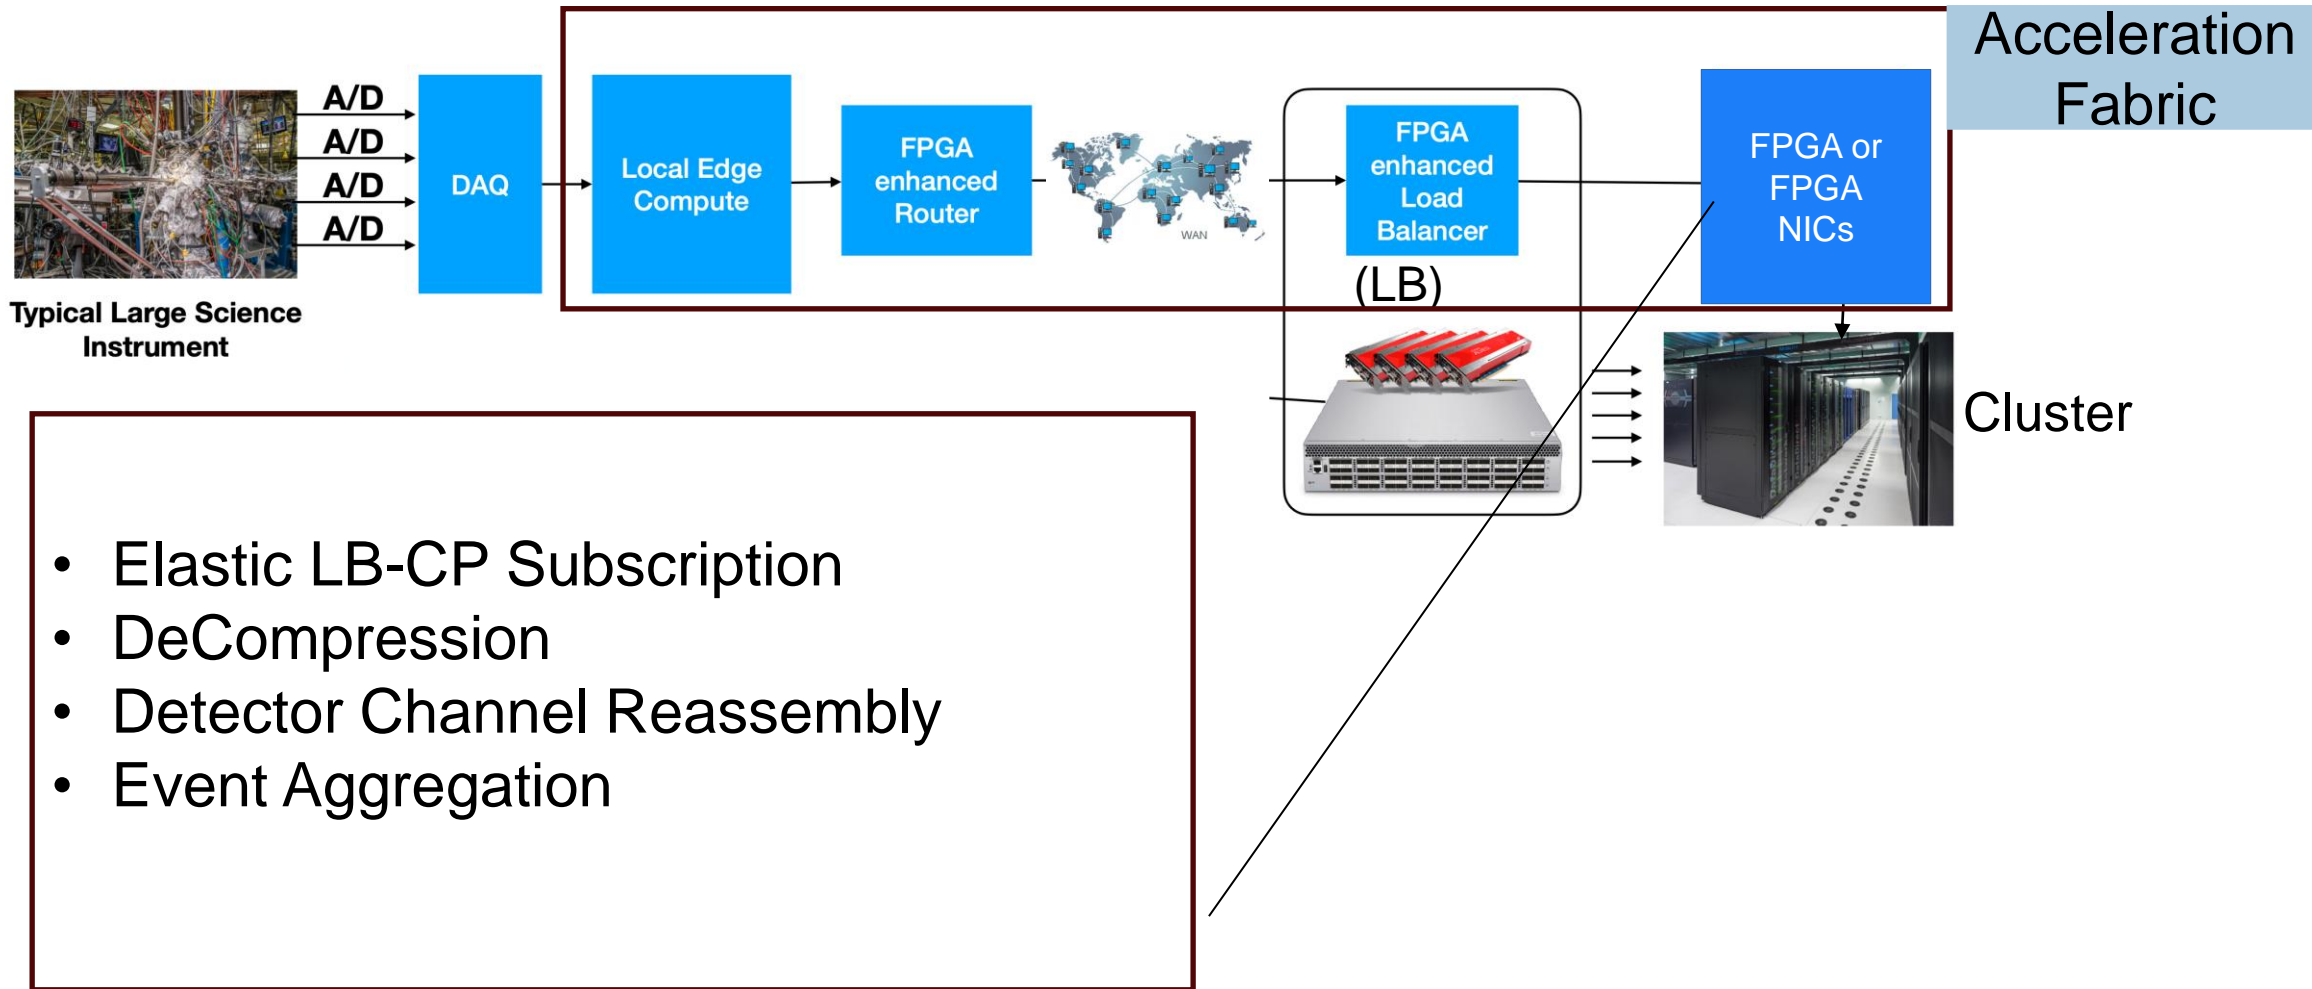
Acceleration Fabric

A/D
A/D
A/D
A/D

Typical Large Science Instrument

DAQ

Local Edge Compute

FPGA enhanced Router

WAN

FPGA enhanced Load Balancer

(LB)

FPGA or FPGA NICs

Cluster

- Elastic LB-CP Subscription
- DeCompression
- Detector Channel Reassembly
- Event Aggregation